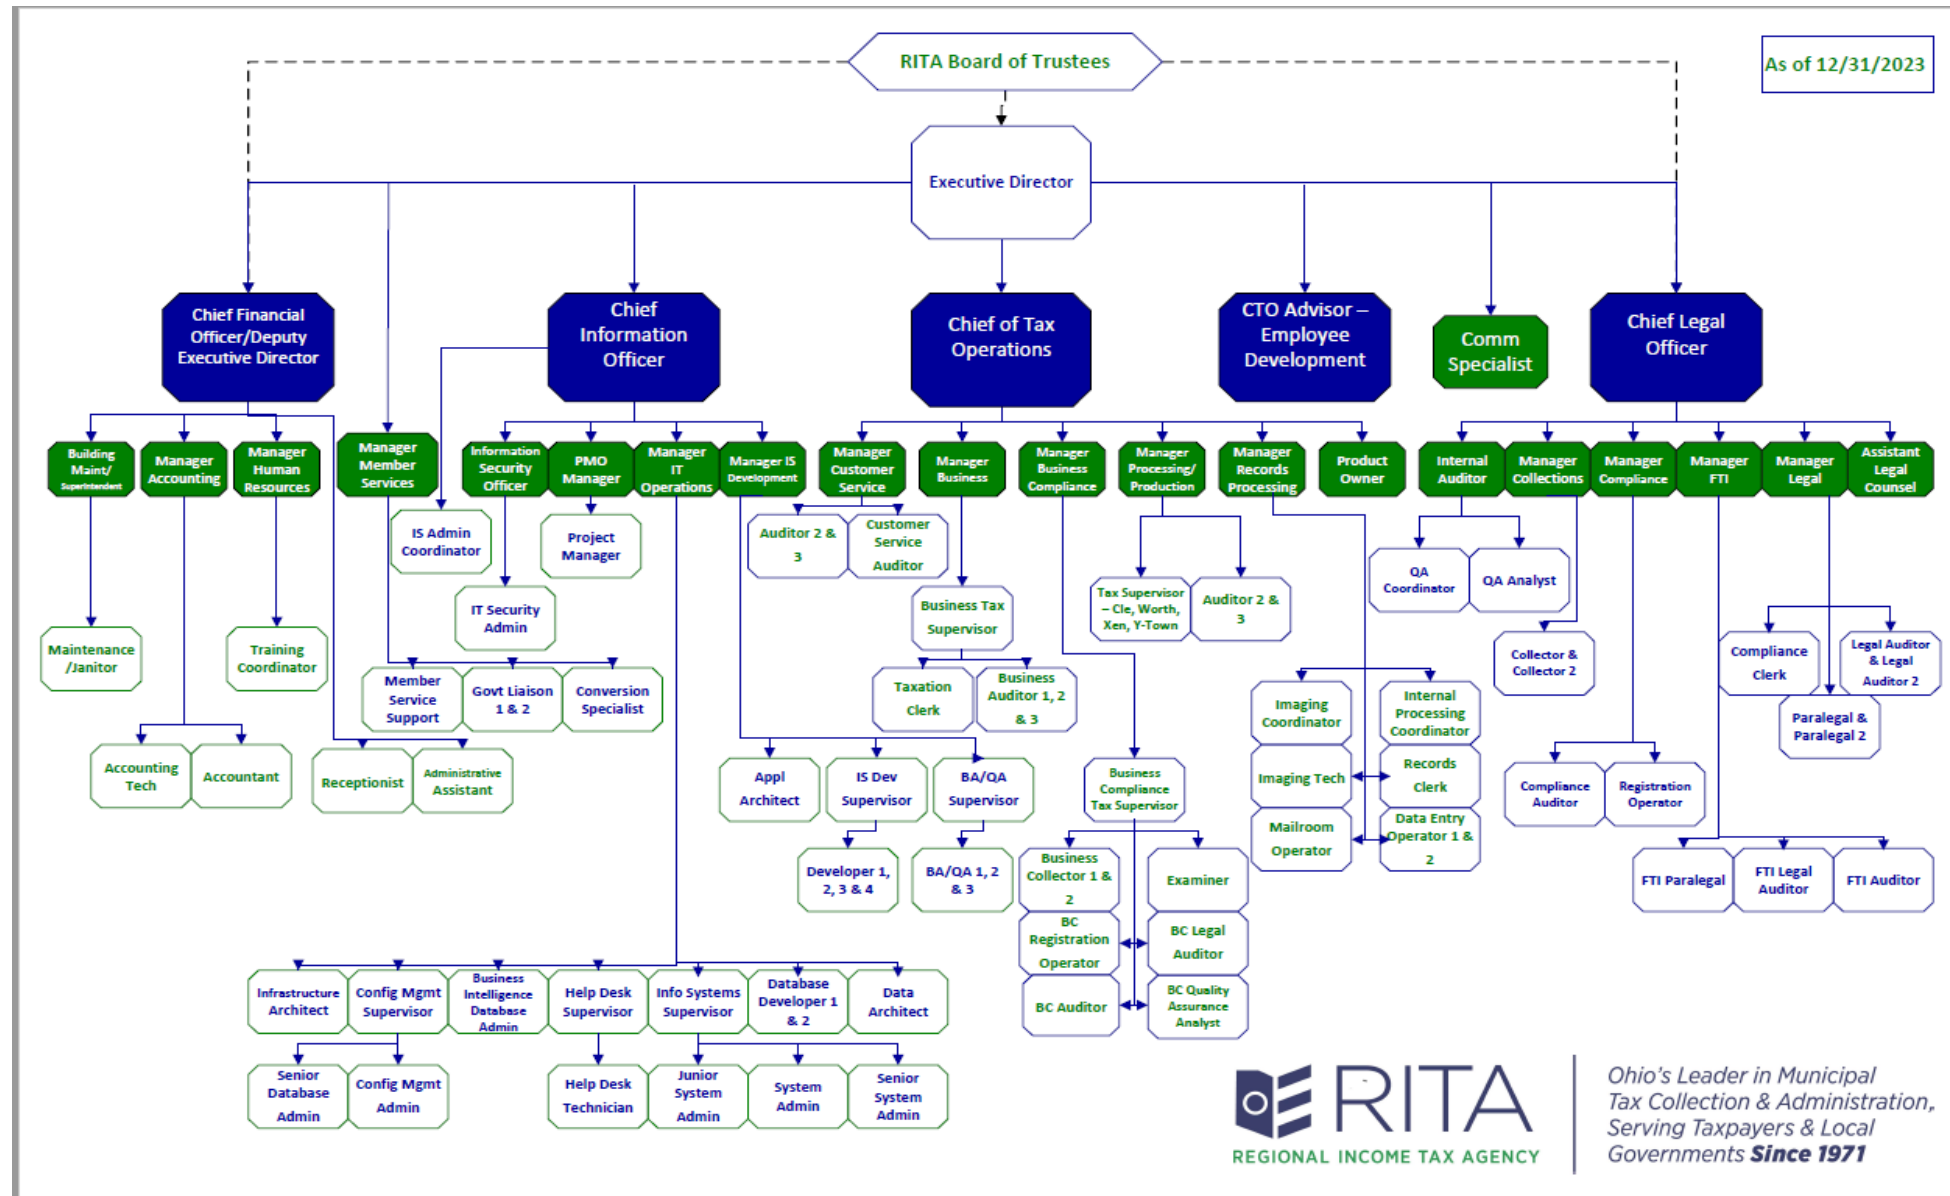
RITA Board of Trustees

As of 12/31/2023

Executive Director

Chief Financial Officer/Deputy Executive Director

Chief Information Officer

Chief of Tax Operations

CTO Advisor – Employee Development

Comm Specialist

Chief Legal Officer

Building Maint/ Superintendent

Manager Accounting

Manager Human Resources

Manager Member Services

Information Security Officer

PMO Manager

Manager IT Operations

Manager IS Development

Manager Customer Service

Manager Business

Manager Business Compliance

Manager Processing/ Production

Manager Records Processing

Product Owner

Internal Auditor

Manager Collections

Manager Compliance

Manager FTI

Manager Legal

Assistant Legal Counsel

IS Admin Coordinator

Project Manager

Auditor 2 & 3

Customer Service Auditor

Business Tax Supervisor

Tax Supervisor – Cle, Worth, Xen, Y-Town

Auditor 2 & 3

QA Coordinator

QA Analyst

IT Security Admin

Maintenance /Janitor

Training Coordinator

Collector & Collector 2

Compliance Clerk

Legal Auditor & Legal Auditor 2

Member Service Support

Govt Liaison 1 & 2

Conversion Specialist

Taxation Clerk

Business Auditor 1, 2 & 3

Imaging Coordinator

Internal Processing Coordinator

Paralegal & Paralegal 2

Accounting Tech

Accountant

Receptionist

Administrative Assistant

Appl Architect

IS Dev Supervisor

BA/QA Supervisor

Business Compliance Tax Supervisor

Imaging Tech

Records Clerk

Compliance Auditor

Registration Operator

Developer 1, 2, 3 & 4

BA/QA 1, 2 & 3

Business Collector 1 & 2

Examiner

Mailroom Operator

Data Entry Operator 1 & 2

FTI Paralegal

FTI Legal Auditor

FTI Auditor

BC Registration Operator

BC Legal Auditor

BC Auditor

BC Quality Assurance Analyst

Infrastructure Architect

Config Mgmt Supervisor

Business Intelligence Database Admin

Help Desk Supervisor

Info Systems Supervisor

Database Developer 1 & 2

Data Architect

Senior Database Admin

Config Mgmt Admin

Help Desk Technician

Junior System Admin

System Admin

Senior System Admin

RITA
REGIONAL INCOME TAX AGENCY

Ohio's Leader in Municipal Tax Collection & Administration, Serving Taxpayers & Local Governments Since 1971